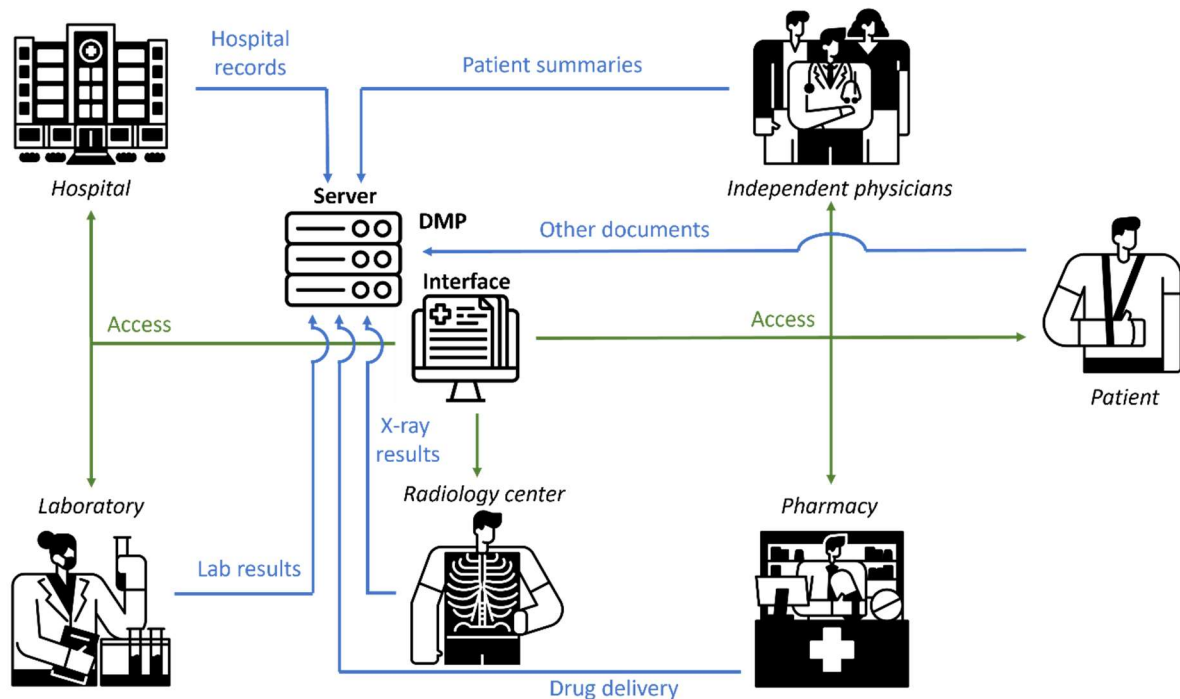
Hospital records

Patient summaries

Hospital

Server

DMP

Independent physicians

Other documents

Interface

Access

Access

Patient

X-ray results

Laboratory

Radiology center

Pharmacy

Lab results

Drug delivery